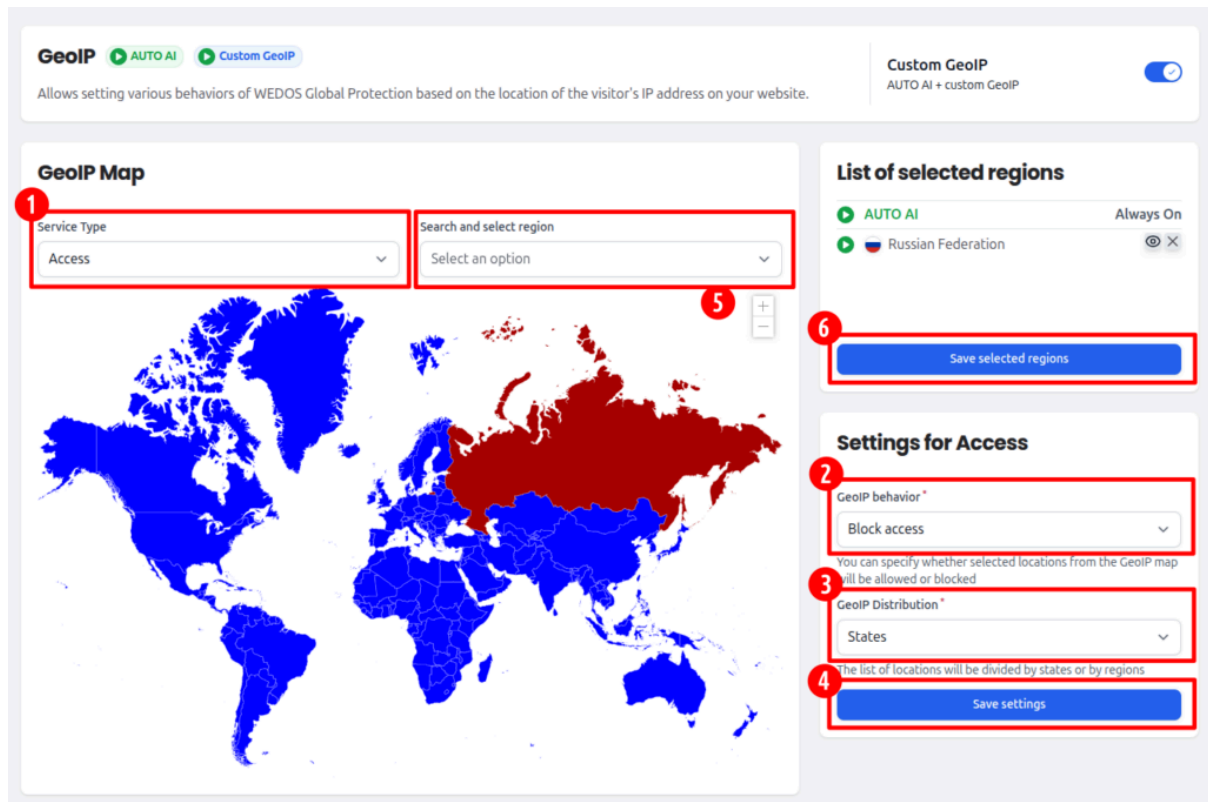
GeoIP AUTO AI Custom GeoIP

Allows setting various behaviors of WEDOS Global Protection based on the location of the visitor's IP address on your website.

Custom GeoIP
AUTO AI + custom GeoIP

GeoIP Map

1
Service Type
Access

Search and select region
Select an option

5

+
−

List of selected regions

AUTO AI Always On
Russian Federation

6
Save selected regions

Settings for Access

2
GeoIP behavior *
Block access
You can specify whether selected locations from the GeoIP map will be allowed or blocked

3
GeoIP Distribution *
States
The list of locations will be divided by states or by regions

4
Save settings